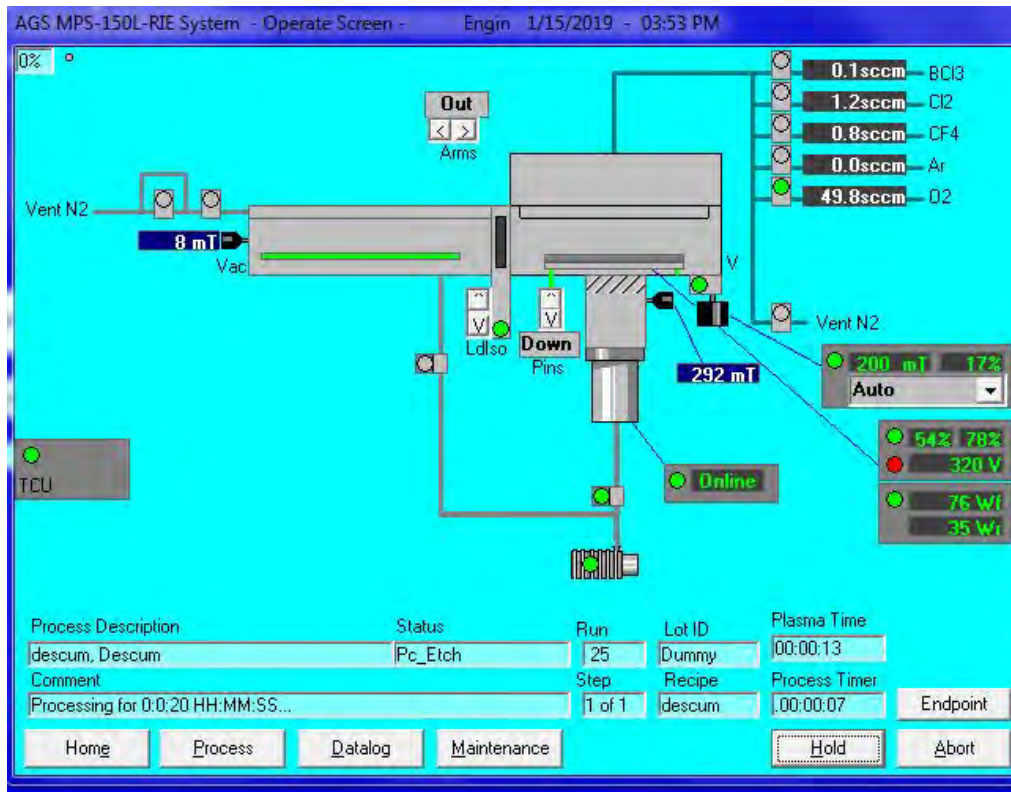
AGS MPS-150L-RIE System - Operate Screen - Engin 1/15/2019 - 03:53 PM

0%

Out
< >
Arms

0.1sccm BCl3
1.2sccm Cl2
0.8sccm CF4
0.0sccm Ar
49.8sccm O2

Vent N2
8 mT
Vac
V
^
V
LdIso
^
V
Down
Pins
Vent N2
292 mT
200 mT 17%
Auto
54% 78%
320 V
76 Wf
35 Wr
Online
TCU

| Process Description | Status | Run | Lot ID | Plasma Time |
|---|---|---|---|---|
| descum, Descum | Pc_Etch | 25 | Dummy | 00:00:13 |

| Comment | Step | Recipe | Process Timer |
|---|---|---|---|
| Processing for 0:0:20 HH:MM:SS... | 1 of 1 | descum | .00:00:07 |

Endpoint

Home Process Datalog Maintenance Hold Abort